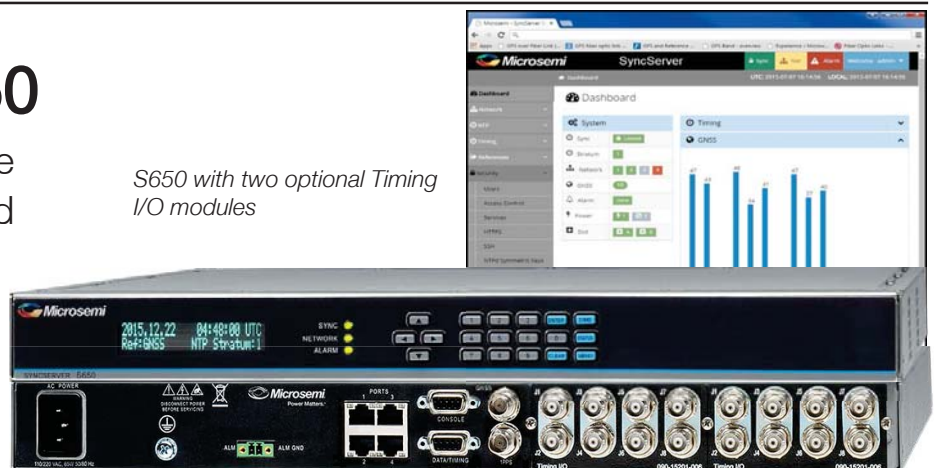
50

e

d

S650 with two optional Timing I/O modules

Microsemi - SyncServer

Microsemi SyncServer

Sync Alarm

Dashboard

UTC: 2015-07-07 16:14:06 LOCAL: 2015-07-07 16:14:06

Dashboard

Network

NTP

Timing

References

Security

Users

Access Control

Services

HTTPS

SSH

NTPd Symmetric Keys

System

Sync

Stratum

Network

GNSS

Alarm

Power

Slot

Timing

GNSS

47 44 49 34 47 47 31 40

Microsemi

2015.12.22 04:48:00 UTC
Ref:GNSS NTP Stratum:1

SYNC
NETWORK
ALARM

ENTER
TIME
STATUS
CLEAR
MENU

SYNCSERVER S650

AC POWER

WARNING
DISCONNECT POWER
BEFORE SERVICING

Microsemi
Power Matters.

PORTS
1 3
2 4

CONSOLE

DATA/TIMING

GNSS

1PPS

ALM ALM GND

110/220 VAC, 60/50 60 Hz

J1 J3 J5 J7
J2 J4 J6 J8

Timing I/O 090-15201-006 Timing I/O 090-15201-006